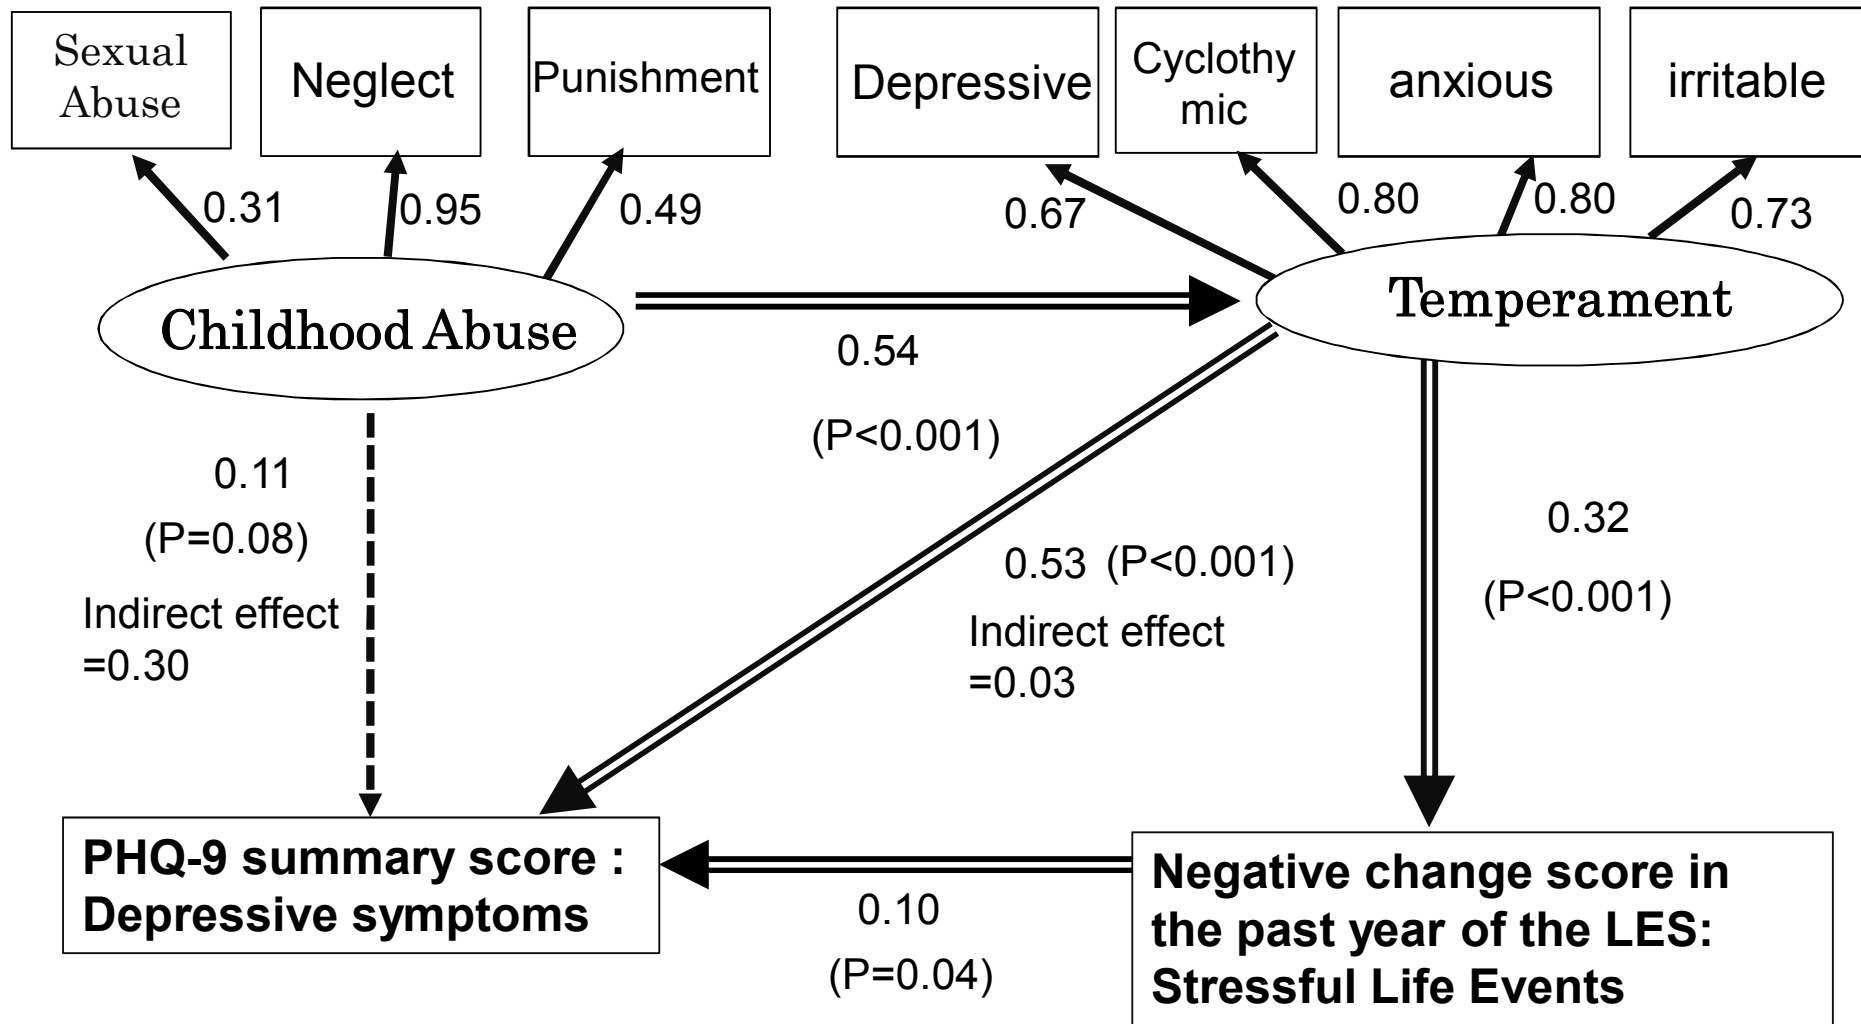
Sexual Abuse

Neglect

Punishment

Depressive

Cyclothymic

anxious

irritable

0.31

0.95

0.49

0.67

0.80

0.80

0.73

Childhood Abuse

Temperament

0.54

(P<0.001)

0.11

(P=0.08)

Indirect effect =0.30

0.53 (P<0.001)

Indirect effect =0.03

0.32

(P<0.001)

PHQ-9 summary score : Depressive symptoms

0.10

(P=0.04)

Negative change score in the past year of the LES: Stressful Life Events